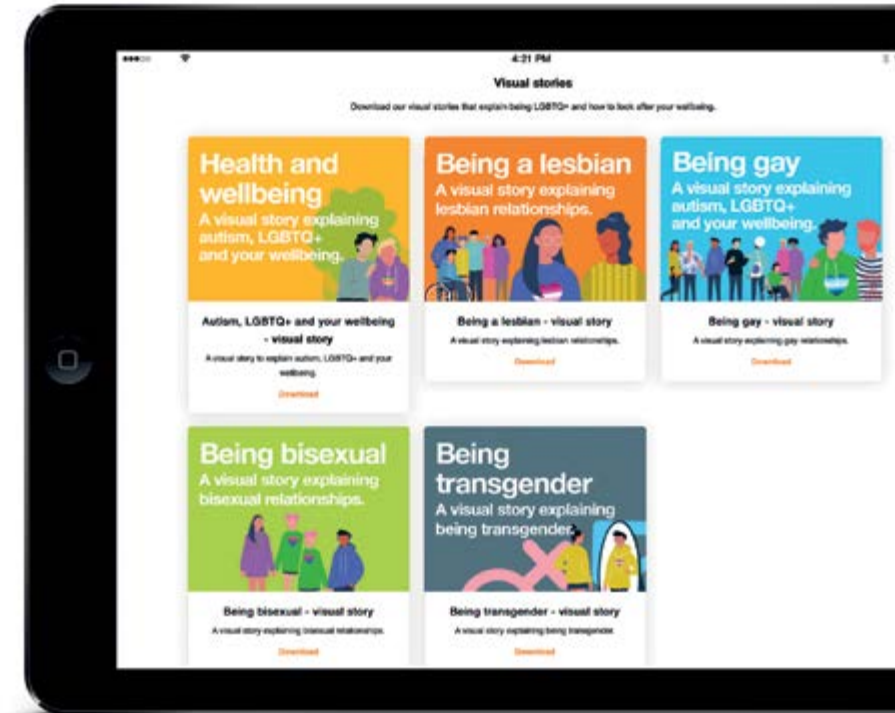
4:21 PM

Visual stories

Download our visual stories that explain being LGBTQ+ and how to look after your wellbeing.

Health and wellbeing
A visual story explaining autism, LGBTQ+ and your wellbeing.

Autism, LGBTQ+ and your wellbeing - visual story

A visual story to explain autism, LGBTQ+ and your wellbeing.

Download

Being a lesbian
A visual story explaining lesbian relationships.

Being a lesbian - visual story

A visual story explaining lesbian relationships.

Download

Being gay
A visual story explaining autism, LGBTQ+ and your wellbeing.

Being gay - visual story

A visual story explaining gay relationships.

Download

Being bisexual
A visual story explaining bisexual relationships.

Being bisexual - visual story

A visual story explaining bisexual relationships.

Download

Being transgender
A visual story explaining being transgender.

Being transgender - visual story

A visual story explaining being transgender.

Download